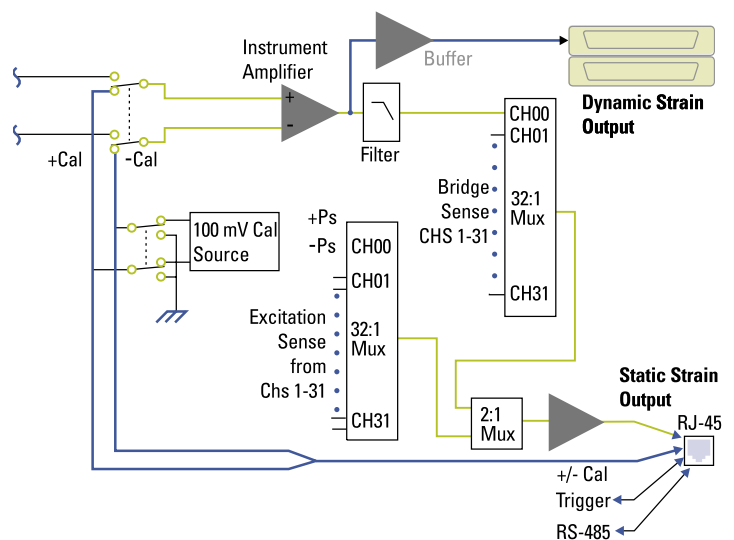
Instrument Amplifier

Buffer

Dynamic Strain Output

+

-

Filter

CH00

CH01

+Cal

-Cal

Bridge Sense CHS 1-31

32:1 Mux

CH31

100 mV Cal Source

+Ps

-Ps

CH00

CH01

Excitation Sense from Chs 1-31

32:1 Mux

CH31

Static Strain Output

2:1 Mux

RJ-45

+/- Cal Trigger

RS-485